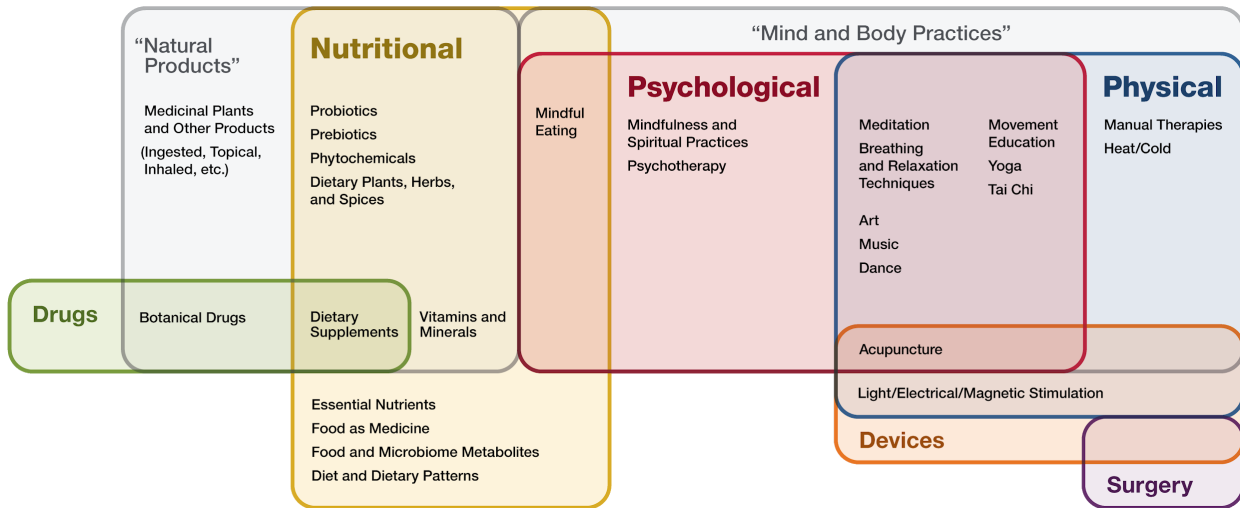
"Natural Products"

Medicinal Plants and Other Products

(Ingested, Topical, Inhaled, etc.)

Nutritional

Probiotics

Prebiotics

Phytochemicals

Dietary Plants, Herbs, and Spices

"Mind and Body Practices"

Mindful Eating

Psychological

Mindfulness and Spiritual Practices

Psychotherapy

Meditation

Breathing and Relaxation Techniques

Movement Education

Yoga

Tai Chi

Art

Music

Dance

Physical

Manual Therapies

Heat/Cold

Drugs

Botanical Drugs

Dietary Supplements

Vitamins and Minerals

Acupuncture

Light/Electrical/Magnetic Stimulation

Essential Nutrients

Food as Medicine

Food and Microbiome Metabolites

Diet and Dietary Patterns

Devices

Surgery